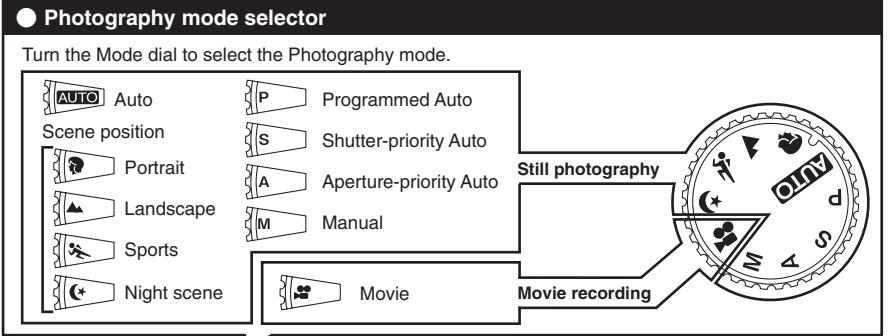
Photography mode selector

Turn the Mode dial to select the Photography mode.

AUTO Auto

Scene position

Portrait

Landscape

Sports

Night scene

P Programmed Auto

S Shutter-priority Auto

A Aperture-priority Auto

M Manual

Movie

Still photography

Movie recording

AUTO

P

S

A

M